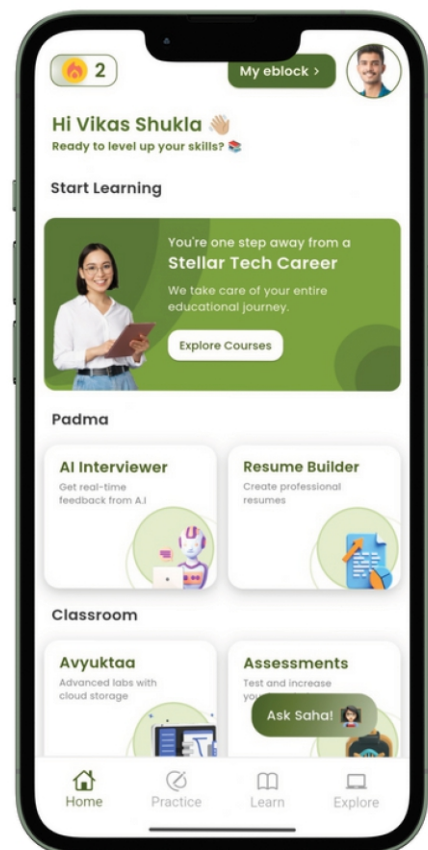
2

My eblock >

Hi Vikas Shukla 👋🏼
Ready to level up your skills? 📚

Start Learning

You're one step away from a
Stellar Tech Career
We take care of your entire educational journey.
Explore Courses

Padma

AI Interviewer
Get real-time feedback from A.I

Resume Builder
Create professional resumes

Classroom

Avyuktaa
Advanced labs with cloud storage

Assessments
Test and increase yo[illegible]

Ask Saha!

Home
Practice
Learn
Explore